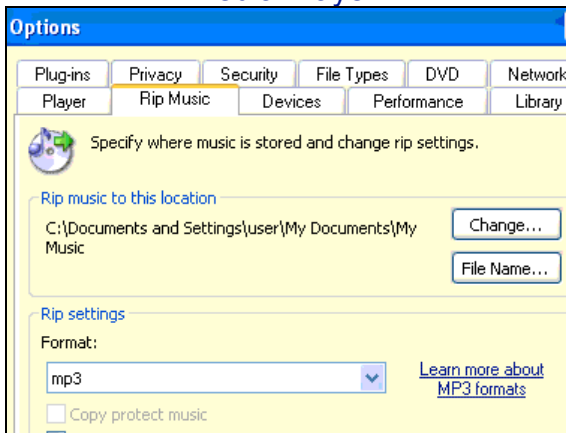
Options

Plug-ins | Privacy | Security | File Types | DVD | Network
Player | Rip Music | Devices | Performance | Library

Specify where music is stored and change rip settings.

Rip music to this location

C:\Documents and Settings\user\My Documents\My Music

Change...

File Name...

Rip settings

Format:

mp3

Learn more about MP3 formats

Copy protect music